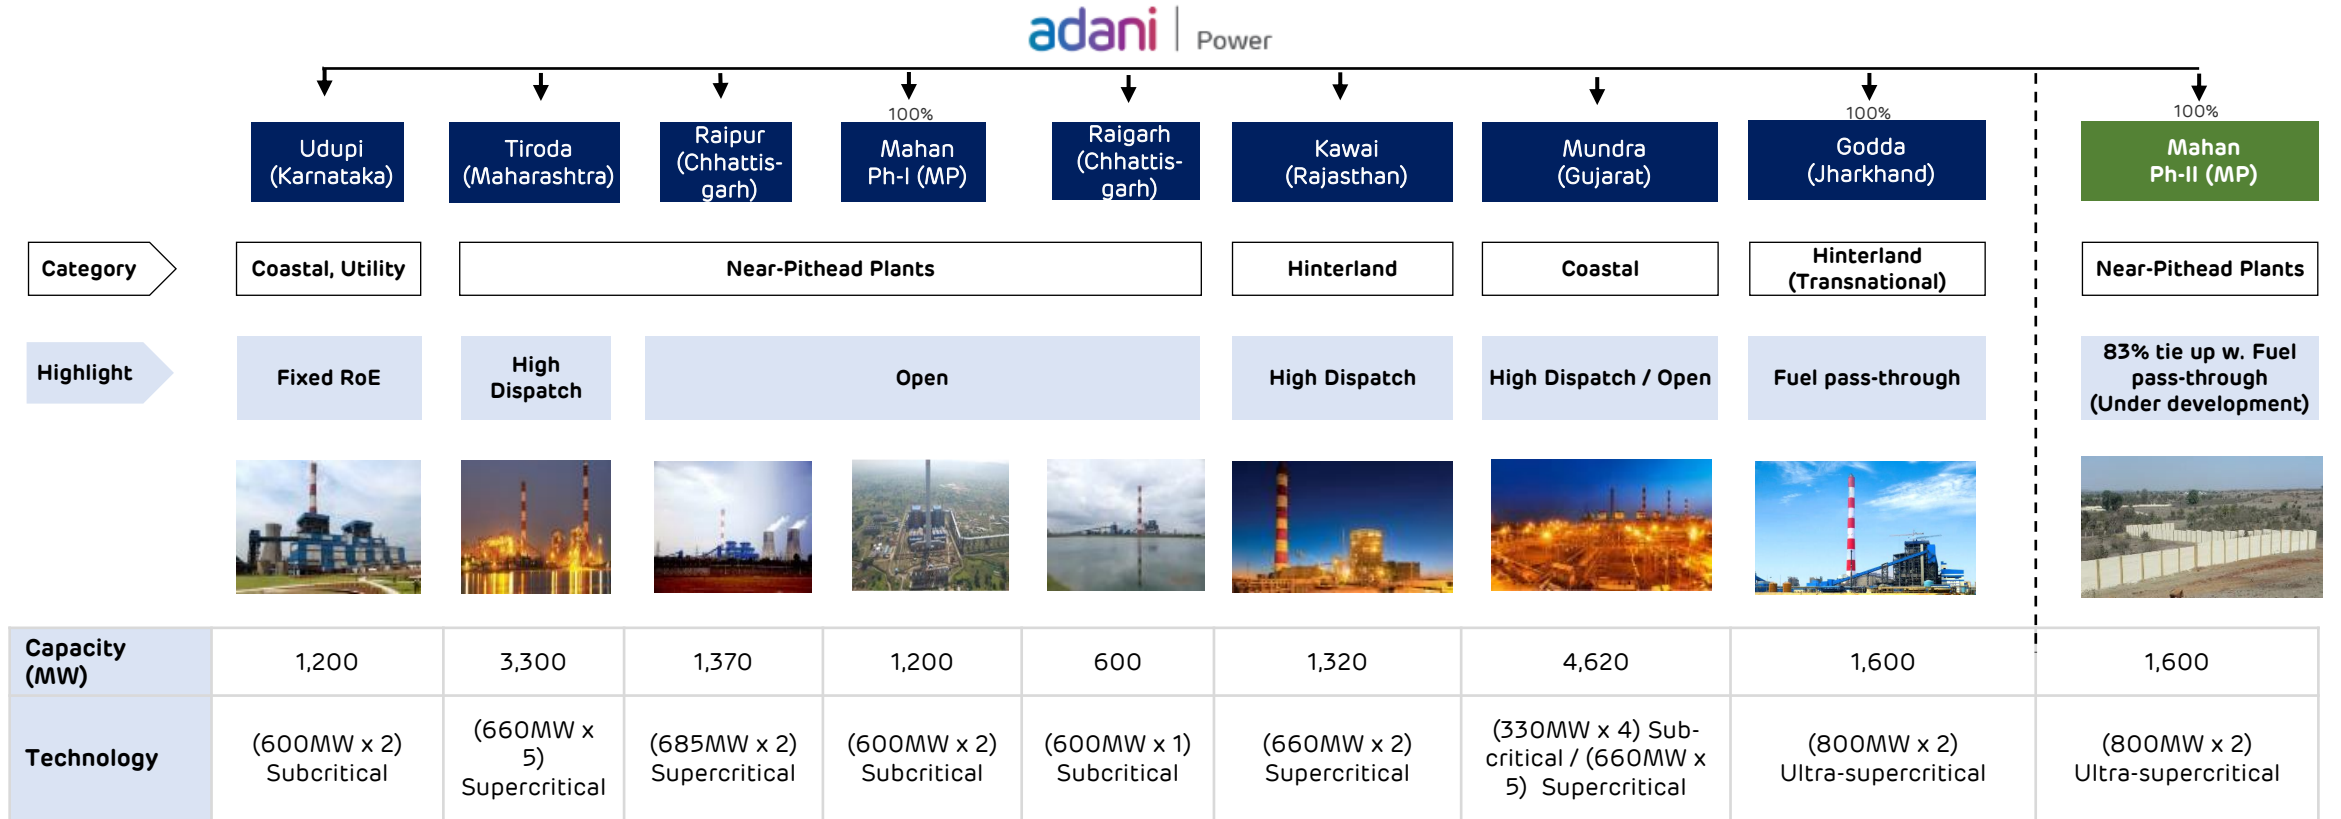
adani | Power

Udupi (Karnataka)

Tiroda (Maharashtra)

Raipur (Chhattisgarh)

100%
Mahan Ph-I (MP)

Raigarh (Chhattisgarh)

Kawai (Rajasthan)

Mundra (Gujarat)

100%
Godda (Jharkhand)

100%
Mahan Ph-II (MP)

Category

Coastal, Utility

Near-Pithead Plants

Hinterland

Coastal

Hinterland (Transnational)

Near-Pithead Plants

Highlight

Fixed RoE

High Dispatch

Open

High Dispatch

High Dispatch / Open

Fuel pass-through

83% tie up w. Fuel pass-through (Under development)

| Capacity (MW) | 1,200 | 3,300 | 1,370 | 1,200 | 600 | 1,320 | 4,620 | 1,600 | 1,600 |
|---|---|---|---|---|---|---|---|---|---|
| Technology | (600MW x 2) Subcritical | (660MW x 5) Supercritical | (685MW x 2) Supercritical | (600MW x 2) Subcritical | (600MW x 1) Subcritical | (660MW x 2) Supercritical | (330MW x 4) Sub-critical / (660MW x 5) Supercritical | (800MW x 2) Ultra-supercritical | (800MW x 2) Ultra-supercritical |